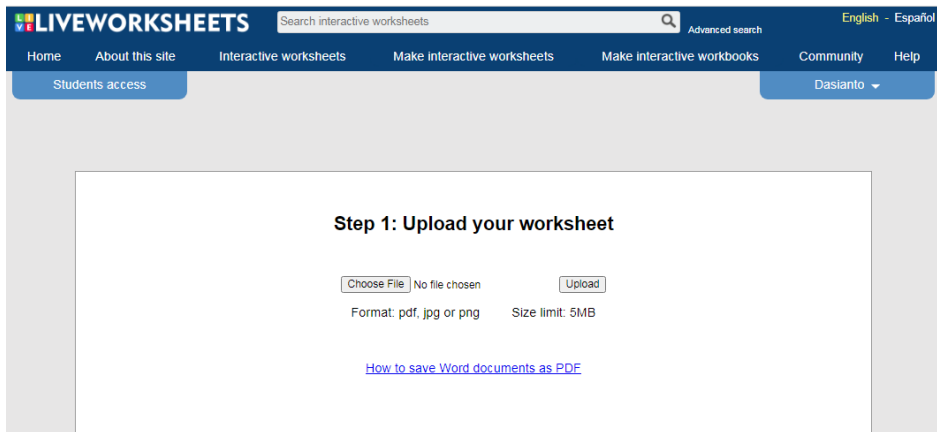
LIVEWORKSHEETS

Search interactive worksheets

Advanced search

English - Español

Home About this site Interactive worksheets Make interactive worksheets Make interactive workbooks Community Help

Students access

Dasianto

Step 1: Upload your worksheet

Choose File No file chosen

Upload

Format: pdf, jpg or png

Size limit: 5MB

How to save Word documents as PDF